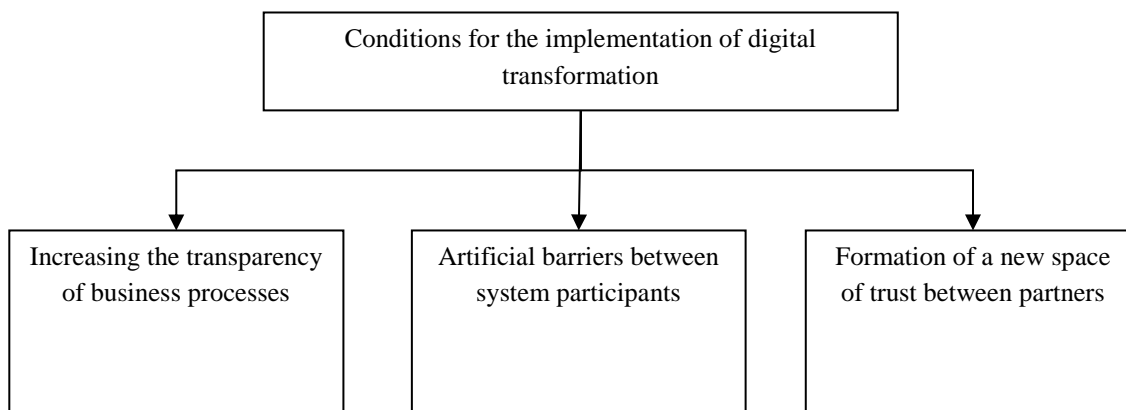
Conditions for the implementation of digital transformation

Increasing the transparency of business processes

Artificial barriers between system participants

Formation of a new space of trust between partners